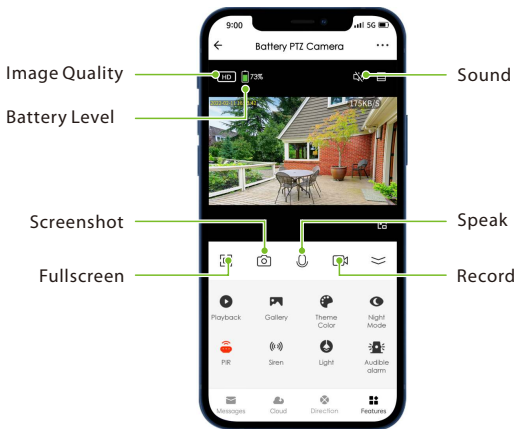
9:00

5G

Battery PTZ Camera

Image Quality

HD

73%

Sound

Battery Level

175KB/S

Screenshot

Speak

Fullscreen

Record

Playback

Gallery

Theme Color

Night Mode

PIR

Siren

Light

Audible alarm

Messages

Cloud

Direction

Features